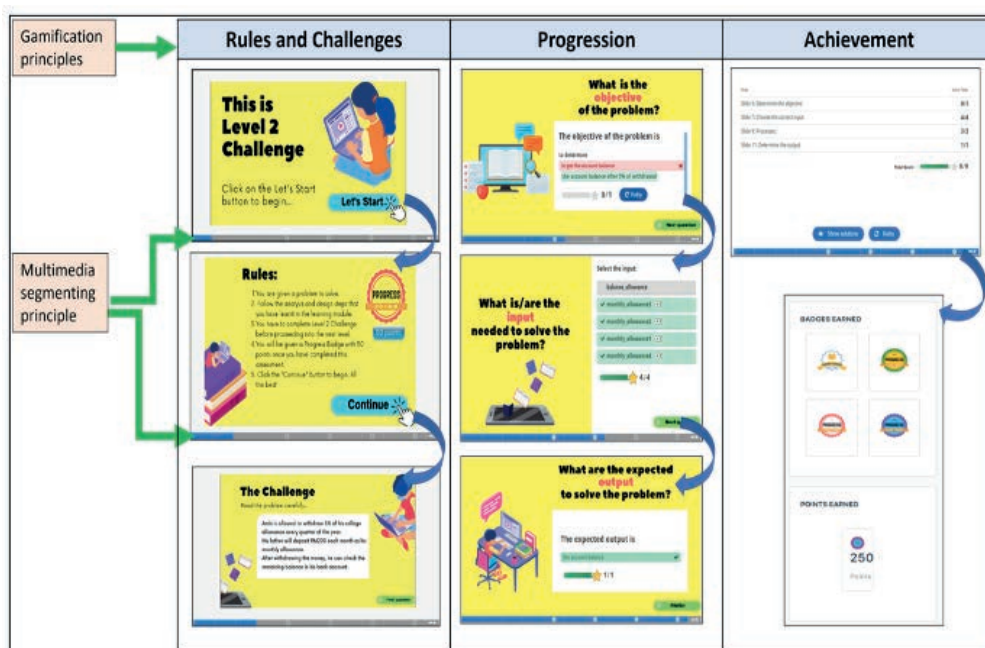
Gamification principles

Rules and Challenges

Progression

Achievement

This is Level 2 Challenge

Click on the Let's Start button to begin...

Let's Start

Rules:

1. You are given a problem to solve.
2. Follow the analysis and design steps that you have learnt in the learning module.
3. You have to complete Level 2 Challenge before proceeding to the next level.
4. You will be given a Progress Badge with 50 points once you have completed the assessment.
5. Click the "Continue" button to begin. All the best!

PROGRESS

Continue

The Challenge

Read the problem carefully...

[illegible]

Multimedia segmenting principle

What is the objective of the problem?

The objective of the problem is

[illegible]

3/1

What is/are the input needed to solve the problem?

Select the input:

balance, allowance

monthly_allowance

monthly_allowance

monthly_allowance

monthly_allowance

4/4

What are the expected output to solve the problem?

The expected output is

1/1

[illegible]

BADGES EARNED

POINTS EARNED

250

Points